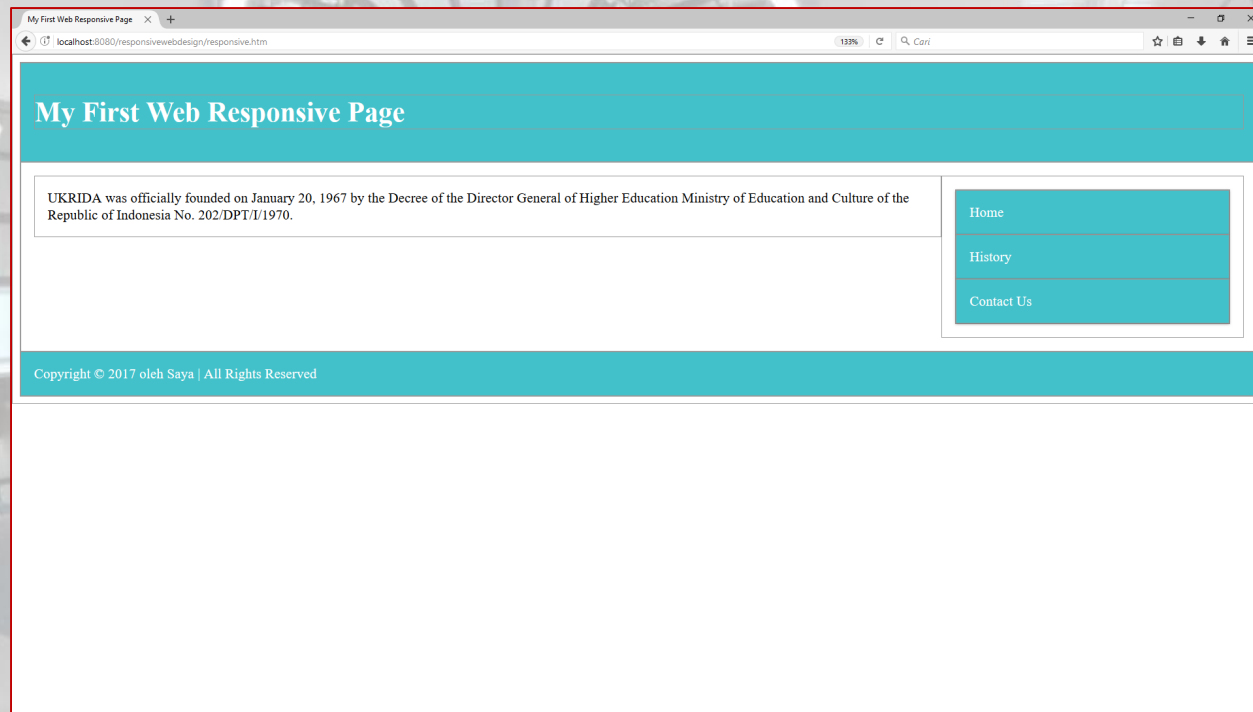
My First Web Responsive Page

localhost:8080/responsivewebdesign/responsive.htm

133%

Cari

My First Web Responsive Page

UKRIDA was officially founded on January 20, 1967 by the Decree of the Director General of Higher Education Ministry of Education and Culture of the Republic of Indonesia No. 202/DPT/I/1970.

Home

History

Contact Us

Copyright © 2017 oleh Saya | All Rights Reserved